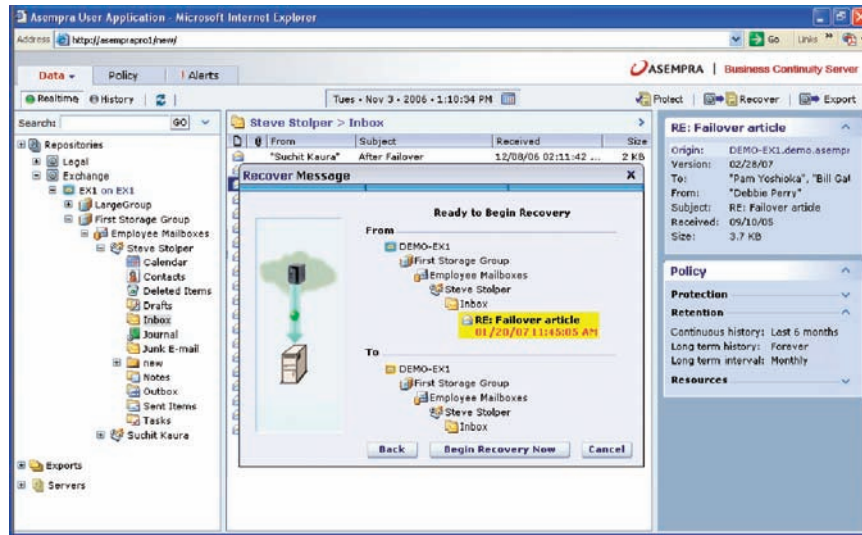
Asempra User Application - Microsoft Internet Explorer

Address http://asemprapro1/new/

Go Links

Data ▾ Policy Alerts

ASEMPRA | Business Continuity Server

Realtime History

Tues • Nov 3 • 2006 • 1:10:34 PM

Protect Recover Export

Search: GO

Repositories
Legal
Exchange
EX1 on EX1
LargeGroup
First Storage Group
Employee Mailboxes
Steve Stolper
Calendar
Contacts
Deleted Items
Drafts
Inbox
Journal
Junk E-mail
new
Notes
Outbox
Sent Items
Tasks
Suchit Kaura
Exports
Servers

Steve Stolper > Inbox

| From | Subject | Received | Size |
|---|---|---|---|
| "Suchit Kaura" | After Failover | 12/08/06 02:11:42 ... | 2 KB |

Recover Message

Ready to Begin Recovery

From
DEMO-EX1
First Storage Group
Employee Mailboxes
Steve Stolper
Inbox
RE: Failover article
01/20/07 11:45:05 AM

To
DEMO-EX1
First Storage Group
Employee Mailboxes
Steve Stolper
Inbox

Back Begin Recovery Now Cancel

RE: Failover article
Origin: DEMO-EX1.demo.asempr
Version: 02/28/07
To: "Pam Yoshioka", "Bill Gal
From: "Debbie Perry"
Subject: RE: Failover article
Received: 09/10/05
Size: 3.7 KB

Policy
Protection
Retention
Continuous history: Last 6 months
Long term history: Forever
Long term interval: Monthly
Resources